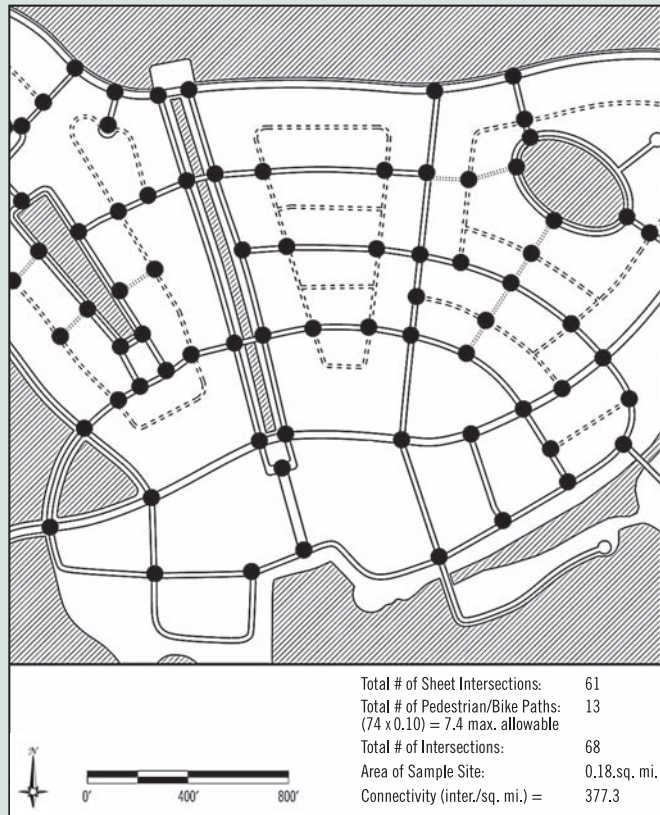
Total # of Sheet Intersections: 61

Total # of Pedestrian/Bike Paths: 13
(74 x 0.10) = 7.4 max. allowable

Total # of Intersections: 68

Area of Sample Site: 0.18.sq. mi.

Connectivity (inter./sq. mi.) = 377.3

N

0' 400' 800'